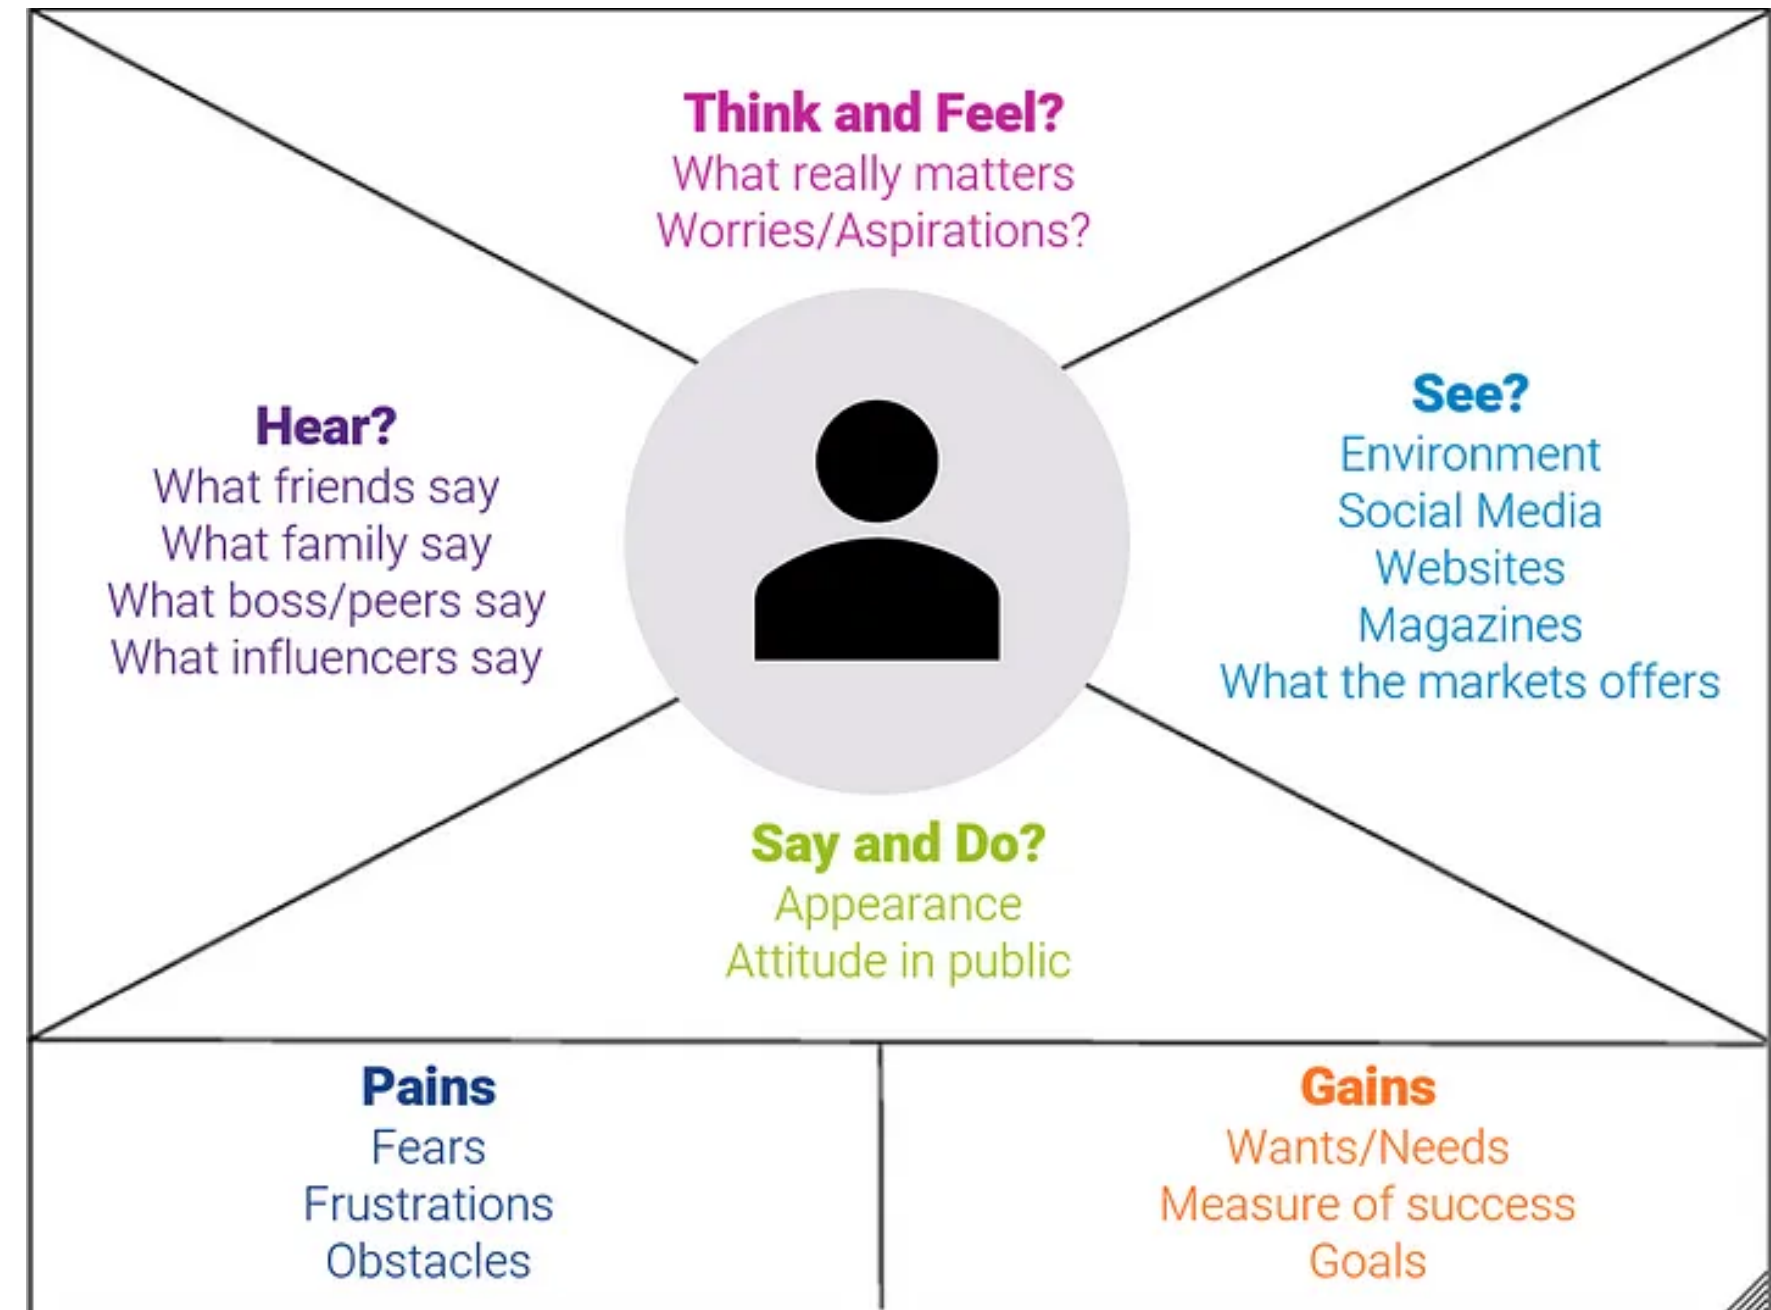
Think and Feel?
What really matters
Worries/Aspirations?

Hear?
What friends say
What family say
What boss/peers say
What influencers say

See?
Environment
Social Media
Websites
Magazines
What the markets offers

Say and Do?
Appearance
Attitude in public

Pains
Fears
Frustrations
Obstacles

Gains
Wants/Needs
Measure of success
Goals